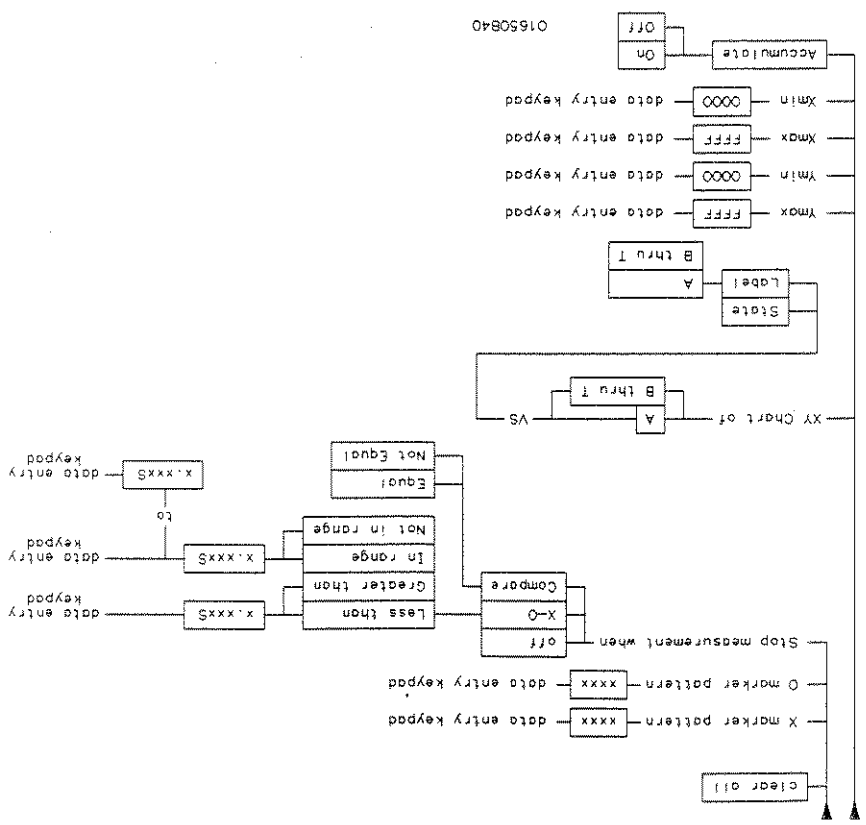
01650B40

Accumulate
On
Off

Xmin
0000
data entry keypad

Xmax
FFFF
data entry keypad

Ymin
0000
data entry keypad

Ymax
FFFF
data entry keypad

State
Label
A
B thru T

XY Chart of
A
B thru T
VS

Stop measurement when
Off
X-O
Compare
Equal
Not Equal

Less than
Greater than
In range
Not in range

x.xxxS
data entry keypad

x.xxxS
data entry keypad
to
x.xxxS
data entry keypad

O marker pattern
xxxx
data entry keypad

X marker pattern
xxxx
data entry keypad

clear all